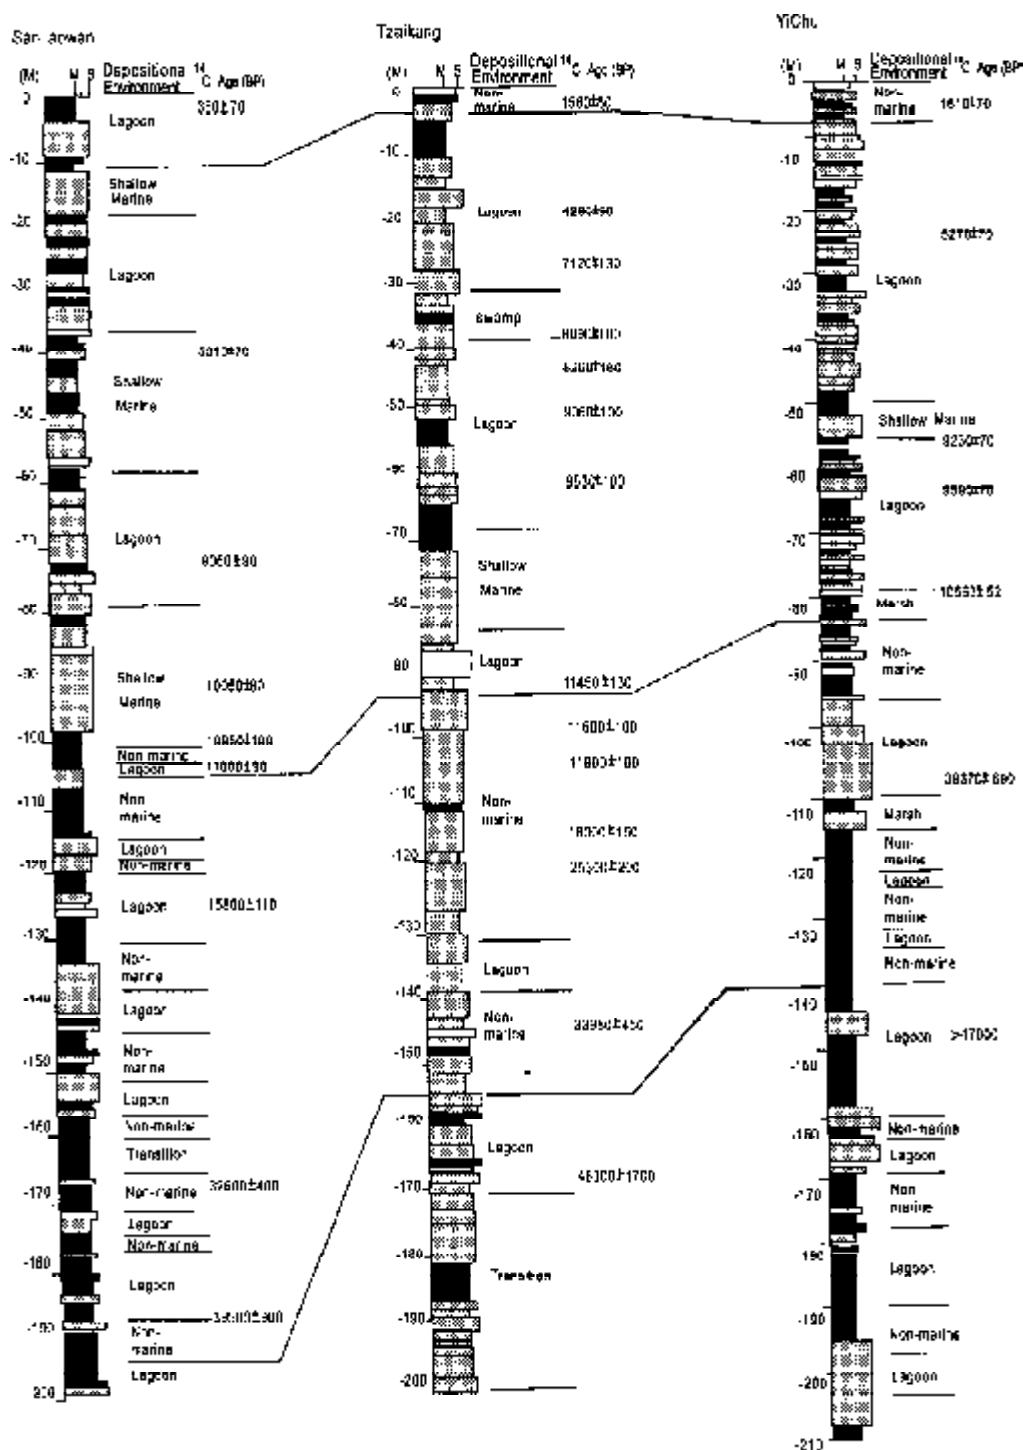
San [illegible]awan

(M) M S Depositional Environment $^{14}$C Age (BP)

0

Lagoon 350±70

-10

Shallow Marine

-20

Lagoon

-30

-40 3010±70

Shallow Marine

-50

-60

-70 Lagoon

8050±90

-80

-90 Shallow Marine 10050±80

-100 10950±100

Non-marine

Lagoon 11000±90

-110 Non-marine

Lagoon

-120 Non-marine

Lagoon 15800±110

-130

Non-marine

-140

Lagoon

-150 Non-marine

Lagoon

-160 Non-marine

Transition

-170 Non-marine 37600±400

Lagoon

Non-marine

-180

Lagoon

-190 38000±900

Non-marine

Lagoon

200

Tzaikang

(M) M S Depositional Environment $^{14}$C Age (BP)

0

Non-marine 1560±50

-10

-20 Lagoon 4260±90

7120±130

-30

Swamp

-40 8080±100

8800±160

-50 Lagoon 9060±100

-60 9530±100

-70

Shallow Marine

-80

-90 Lagoon

11450±130

-100 11600±100

11800±100

-110 Non-marine

18000±150

-120 25300±200

-130

Lagoon

-140

Non-marine 33960±450

-150

-160

Lagoon

-170 46300±1700

-180

Transition

-190

-200

YiChu

(M) M S Depositional Environment $^{14}$C Age (BP)

0

Non-marine 1610±70

-10

-20 5270±70

-30 Lagoon

-40

-50

Shallow Marine

9230±70

-60 9590±70

Lagoon

-70

10630±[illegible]

-80 Marsh

Non-marine

-90

-100 Lagoon

38370±690

-110 Marsh

Non-marine

-120 Lagoon

Non-marine

-130 Lagoon

Non-marine

-140

Lagoon >17000

-150

-160 Non-marine

Lagoon

-170 Non-marine

-180

Lagoon

-190

Non-marine

-200 Lagoon

-210